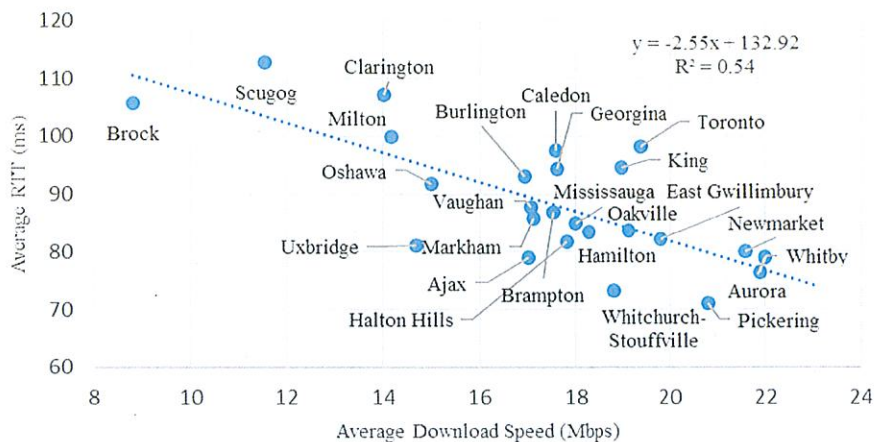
$y = -2.55x + 132.92$
$R^2 = 0.54$

120
110
100
90
80
70
60

Average RTT (ms)

8 10 12 14 16 18 20 22 24

Average Download Speed (Mbps)

Brock
Scugog
Clarington
Milton
Burlington
Caledon
Georgina
Toronto
King
Oshawa
Vaughan
Mississauga
East Gwillimbury
Oakville
Newmarket
Uxbridge
Markham
Hamilton
Whitby
Ajax
Brampton
Aurora
Halton Hills
Whitchurch-Stouffville
Pickering